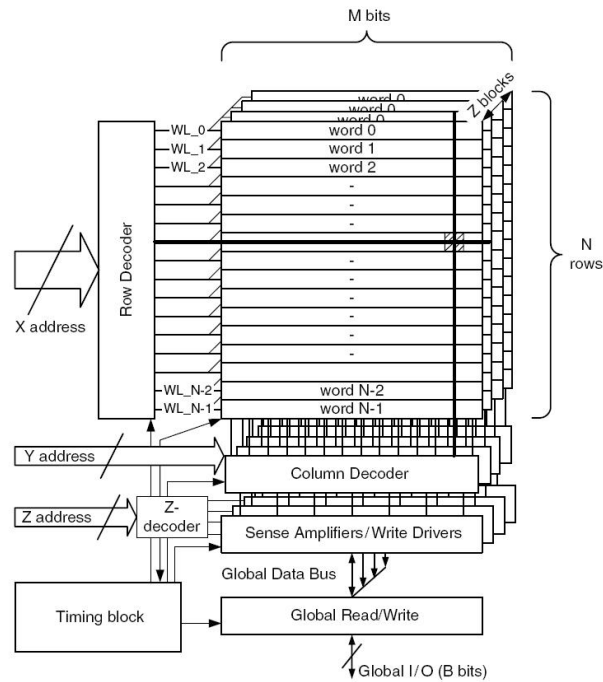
M bits

Z blocks

word 0
word 0
word 0

Row Decoder

WL_0
WL_1
WL_2

word 0
word 1
word 2
-
-
-

N rows

X address

-
-
-
-
-
-

WL_N-2
WL_N-1
word N-2
word N-1

Y address

Column Decoder

Z address

Z-decoder

Sense Amplifiers/Write Drivers

Global Data Bus

Timing block

Global Read/Write

Global I/O (B bits)